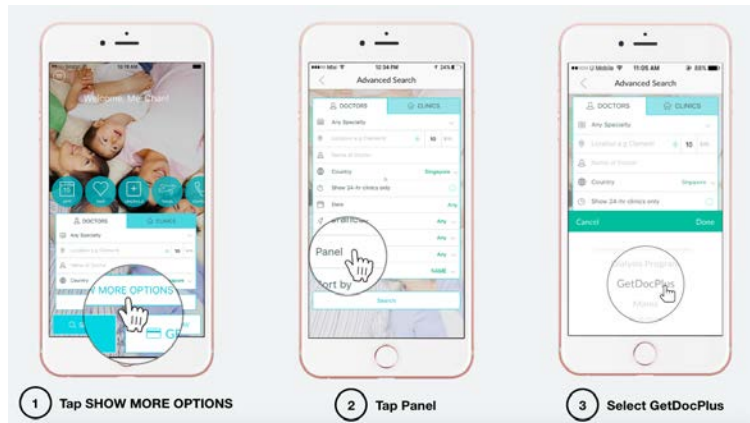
Welcome, Ms Chan!

DOCTORS
CLINICS
Any Specialty
MORE OPTIONS

Advanced Search
DOCTORS
CLINICS
Any Specialty
Country
Singapore
Show 24-hr clinics only
Any
Any
Any
NAME
Panel
Sort by
Search

Advanced Search
DOCTORS
CLINICS
Any Specialty
10
km
Country
Singapore
Show 24-hr clinics only
Cancel
Done
GetDocPlus

1 Tap SHOW MORE OPTIONS
2 Tap Panel
3 Select GetDocPlus